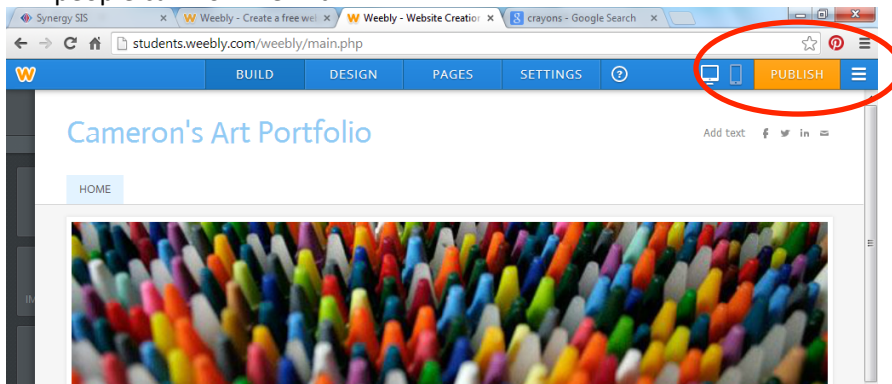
Synergy SIS ×
Weebly - Create a free wel ×
Weebly - Website Creatio ×
crayons - Google Search ×

students.weebly.com/weebly/main.php

W
BUILD
DESIGN
PAGES
SETTINGS
?
PUBLISH

Cameron's Art Portfolio

Add text

HOME